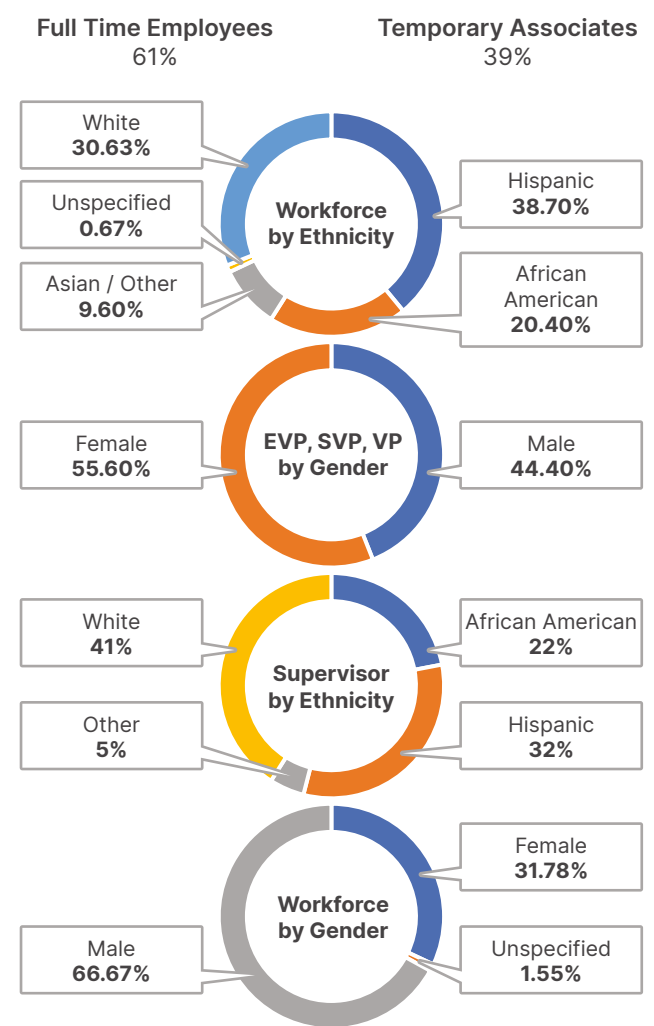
Full Time Employees
61%

Temporary Associates
39%

Workforce by Ethnicity

White
30.63%

Unspecified
0.67%

Asian / Other
9.60%

Hispanic
38.70%

African American
20.40%

EVP, SVP, VP by Gender

Female
55.60%

Male
44.40%

Supervisor by Ethnicity

White
41%

Other
5%

African American
22%

Hispanic
32%

Workforce by Gender

Female
31.78%

Male
66.67%

Unspecified
1.55%